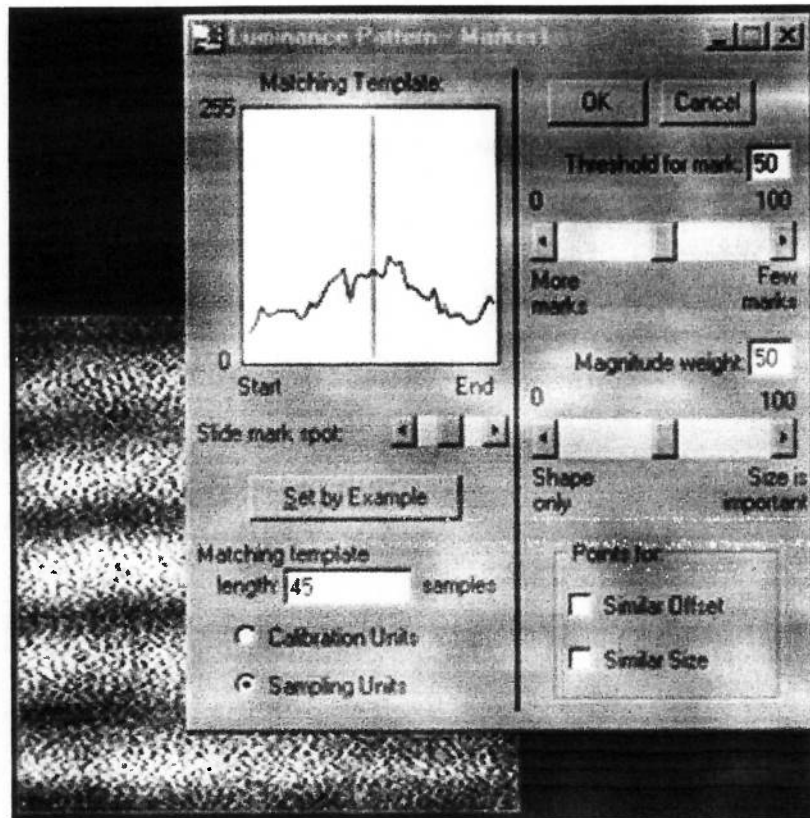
Luminance Pattern - Marks1

Matching Template:

255

0

Start

End

Slide mark spot:

Set by Example

Matching template length: 45 samples

Calibration Units

Sampling Units

OK

Cancel

Threshold for mark: 50

0

100

More marks

Few marks

Magnitude weight: 50

0

100

Shape only

Size is important

Points for:

Similar Offset

Similar Size